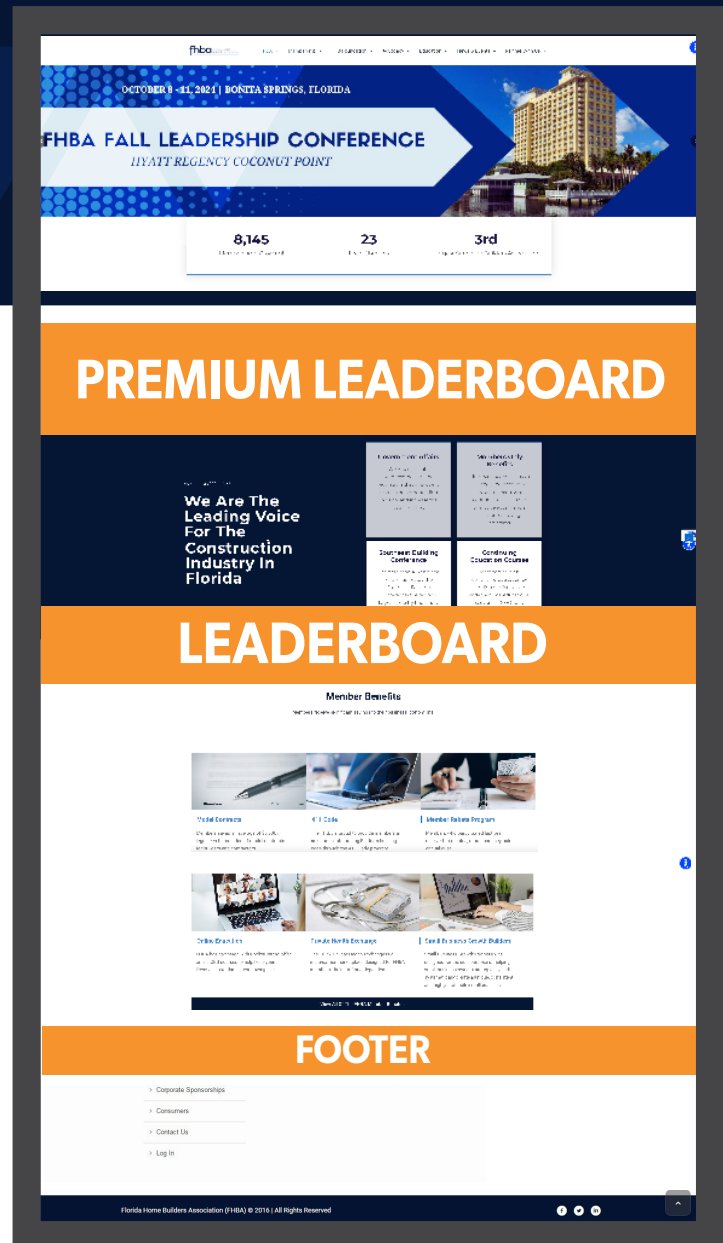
fhba

OCTOBER 8 - 11, 2021 | BONITA SPRINGS, FLORIDA

FHBA FALL LEADERSHIP CONFERENCE

HYATT REGENCY COCONUT POINT

8,145

23

3rd

PREMIUM LEADERBOARD

We Are The Leading Voice For The Construction Industry In Florida

Government Affairs

Southeast Building Conference

Continuing Education Courses

LEADERBOARD

Member Benefits

Model Contracts

Member Rebate Program

Online Education

Florida Health Exchange

Small Business Growth Builders

FOOTER

Corporate Sponsorships

Consumers

Contact Us

Log In

Florida Home Builders Association (FHBA) © 2016 | All Rights Reserved